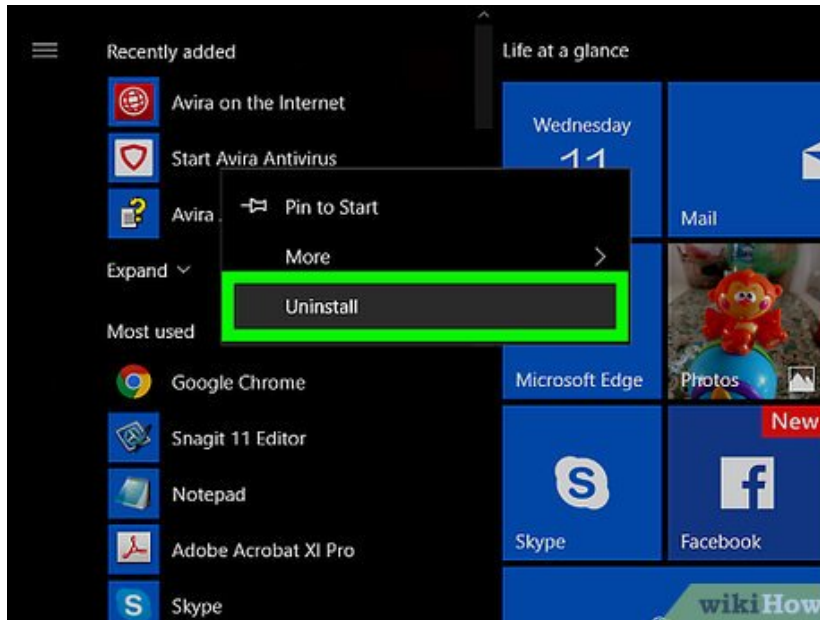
Recently added

Avira on the Internet

Start Avira Antivirus

Avira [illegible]

Expand

Most used

Google Chrome

Snagit 11 Editor

Notepad

Adobe Acrobat XI Pro

Skype

Pin to Start

More

Uninstall

Life at a glance

Wednesday

11

Mail

Microsoft Edge

Photos

New

Skype

Facebook

wikiHow